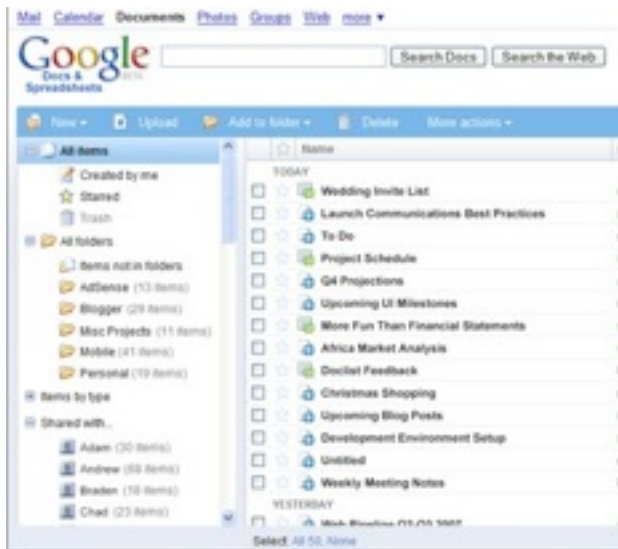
Mail Calendar Documents Photos Groups Web more ▾

Google Docs & Spreadsheets BETA

Search Docs Search the Web

New ▾ Upload Add to folder ▾ Delete More actions ▾

All items
Created by me
Starred
Trash
All folders
Items not in folders
AdSense (13 items)
Blogger (28 items)
Misc Projects (11 items)
Mobile (41 items)
Personal (19 items)
Items by type
Shared with...
Adam (30 items)
Andrew (59 items)
Braden (18 items)
Chad (23 items)

Name
TODAY
Wedding Invite List
Launch Communications Best Practices
To Do
Project Schedule
Q4 Projections
Upcoming UI Milestones
More Fun Than Financial Statements
Africa Market Analysis
Doclist Feedback
Christmas Shopping
Upcoming Blog Posts
Development Environment Setup
Untitled
Weekly Meeting Notes
YESTERDAY
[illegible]

Select: All 50, None